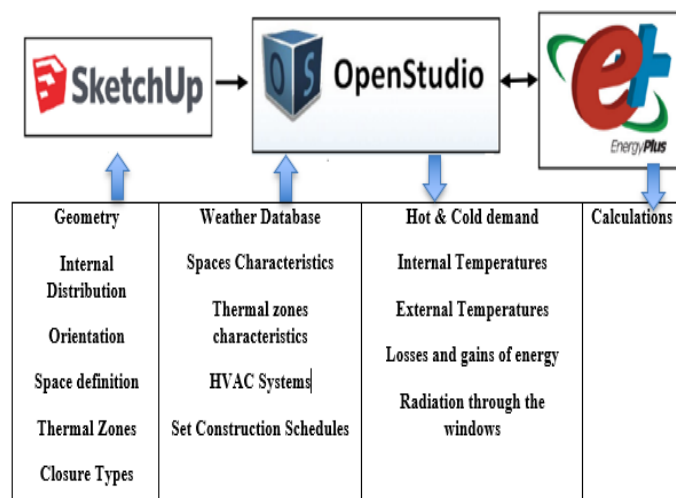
SketchUp

OS OpenStudio

EnergyPlus

| Geometry | Weather Database | Hot & Cold demand | Calculations |
|---|---|---|---|
| Internal Distribution | Spaces Characteristics | Internal Temperatures | |
| Orientation | Thermal zones characteristics | External Temperatures | |
| Space definition | HVAC Systems | Losses and gains of energy | |
| Thermal Zones | Set Construction Schedules | Radiation through the windows | |
| Closure Types | | | |